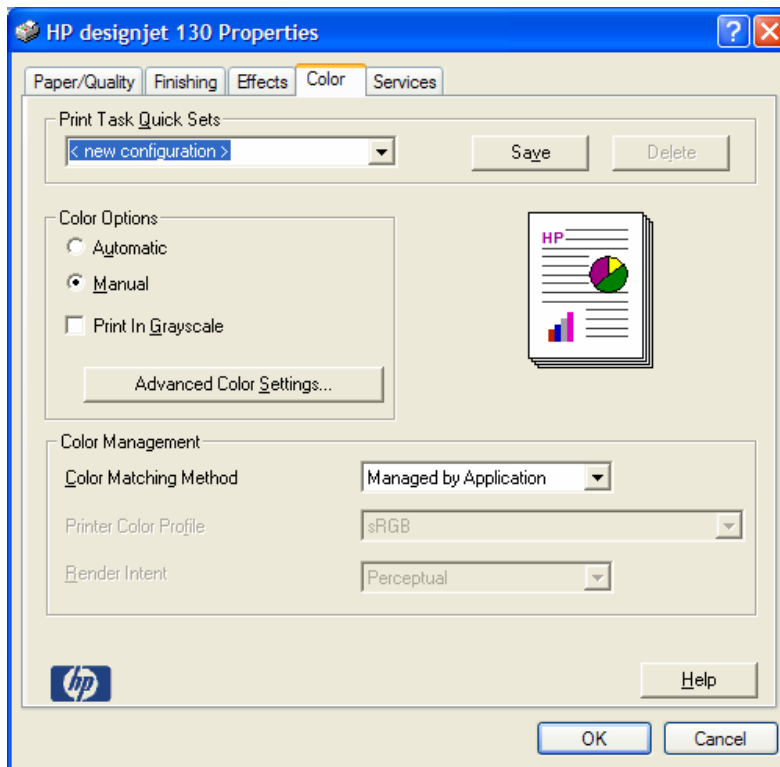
HP designjet 130 Properties

?

Paper/Quality | Finishing | Effects | Color | Services

Print Task Quick Sets

< new configuration >

Save

Delete

Color Options

Automatic

Manual

Print In Grayscale

Advanced Color Settings...

HP

Color Management

Color Matching Method

Managed by Application

Printer Color Profile

sRGB

Render Intent

Perceptual

hp

Help

OK

Cancel